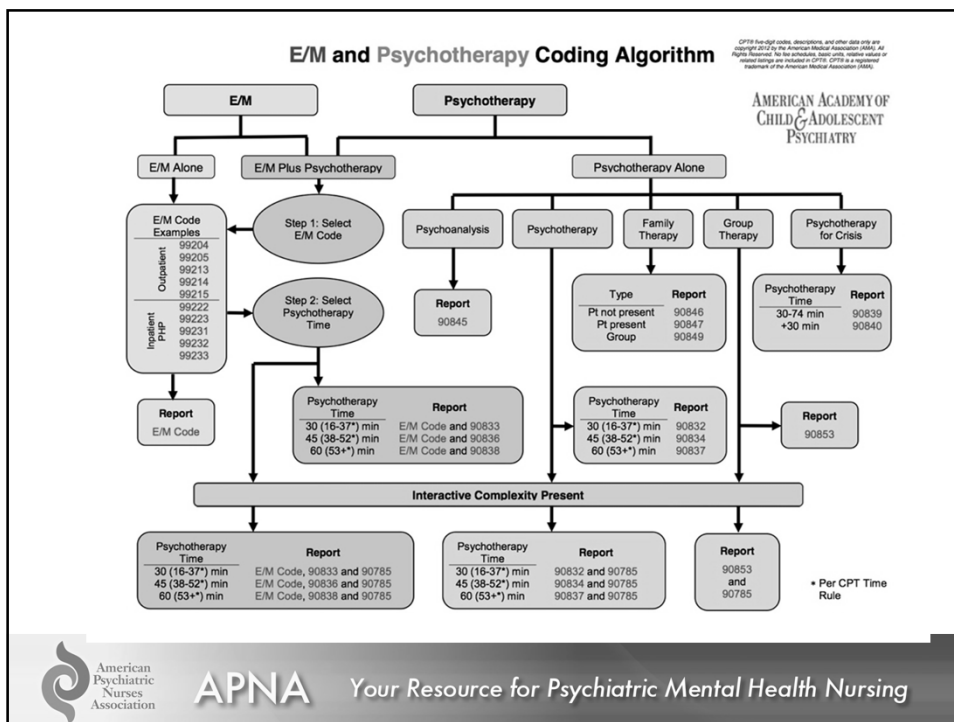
E/M and Psychotherapy Coding Algorithm

CPT® five-digit codes, descriptions, and other data only are copyright 2012 by the American Medical Association (AMA). All Rights Reserved. No fee schedules, basic units, relative values or related listings are included in CPT®. CPT® is a registered trademark of the American Medical Association (AMA).

AMERICAN ACADEMY OF CHILD & ADOLESCENT PSYCHIATRY

E/M

Psychotherapy

E/M Alone

E/M Plus Psychotherapy

Psychotherapy Alone

E/M Code Examples

Outpatient
99204
99205
99213
99214
99215

Inpatient PHP
99222
99223
99231
99232
99233

Step 1: Select E/M Code

Step 2: Select Psychotherapy Time

Report
E/M Code

Psychoanalysis

Report
90845

Psychotherapy

Family Therapy

| Type | Report |
|---|---|
| Pt not present | 90846 |
| Pt present | 90847 |
| Group | 90849 |

Group Therapy

Psychotherapy for Crisis

| Psychotherapy Time | Report |
|---|---|
| 30-74 min | 90839 |
| +30 min | 90840 |

| Psychotherapy Time | Report |
|---|---|
| 30 (16-37*) min | E/M Code and 90833 |
| 45 (38-52*) min | E/M Code and 90836 |
| 60 (53+*) min | E/M Code and 90838 |

| Psychotherapy Time | Report |
|---|---|
| 30 (16-37*) min | 90832 |
| 45 (38-52*) min | 90834 |
| 60 (53+*) min | 90837 |

Report
90853

Interactive Complexity Present

| Psychotherapy Time | Report |
|---|---|
| 30 (16-37*) min | E/M Code, 90833 and 90785 |
| 45 (38-52*) min | E/M Code, 90836 and 90785 |
| 60 (53+*) min | E/M Code, 90838 and 90785 |

| Psychotherapy Time | Report |
|---|---|
| 30 (16-37*) min | 90832 and 90785 |
| 45 (38-52*) min | 90834 and 90785 |
| 60 (53+*) min | 90837 and 90785 |

Report
90853
and
90785

* Per CPT Time Rule

American Psychiatric Nurses Association

APNA Your Resource for Psychiatric Mental Health Nursing